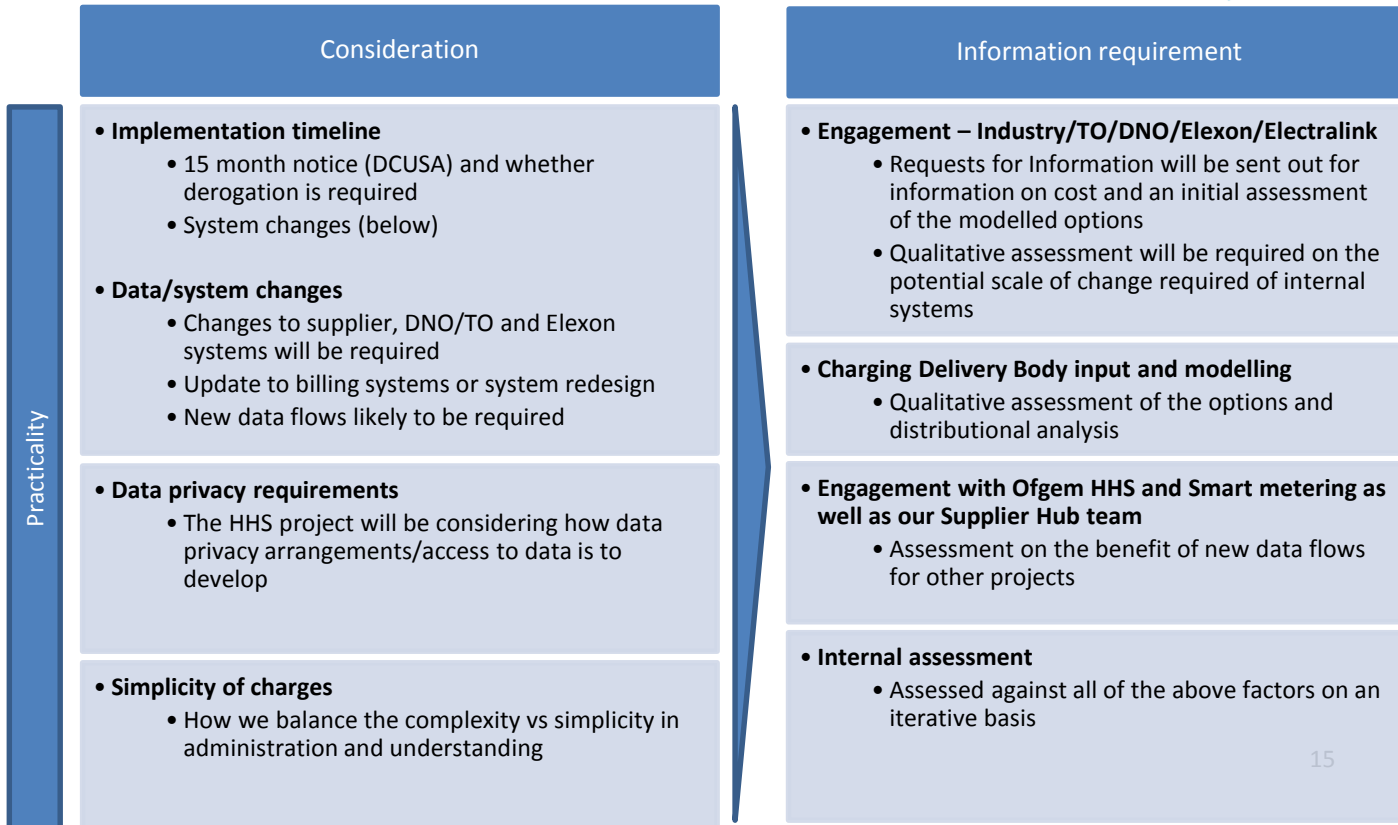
Consideration

Information requirement

Practicality

• Implementation timeline
• 15 month notice (DCUSA) and whether derogation is required
• System changes (below)

• Data/system changes
• Changes to supplier, DNO/TO and Elexon systems will be required
• Update to billing systems or system redesign
• New data flows likely to be required

• Data privacy requirements
• The HHS project will be considering how data privacy arrangements/access to data is to develop

• Simplicity of charges
• How we balance the complexity vs simplicity in administration and understanding

• Engagement – Industry/TO/DNO/Elexon/Electralink
• Requests for Information will be sent out for information on cost and an initial assessment of the modelled options
• Qualitative assessment will be required on the potential scale of change required of internal systems

• Charging Delivery Body input and modelling
• Qualitative assessment of the options and distributional analysis

• Engagement with Ofgem HHS and Smart metering as well as our Supplier Hub team
• Assessment on the benefit of new data flows for other projects

• Internal assessment
• Assessed against all of the above factors on an iterative basis

15